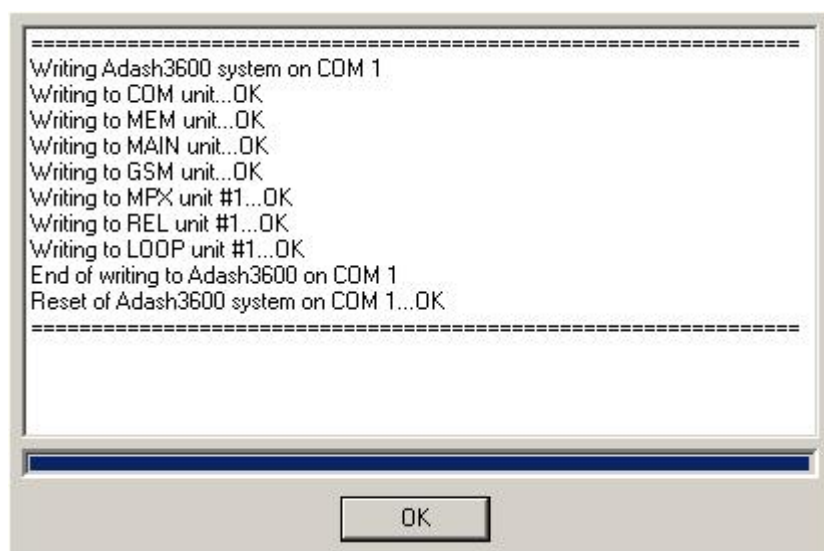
============================================================
Writing Adash3600 system on COM 1
Writing to COM unit...OK
Writing to MEM unit...OK
Writing to MAIN unit...OK
Writing to GSM unit...OK
Writing to MPX unit #1...OK
Writing to REL unit #1...OK
Writing to LOOP unit #1...OK
End of writing to Adash3600 on COM 1
Reset of Adash3600 system on COM 1...OK
============================================================

OK